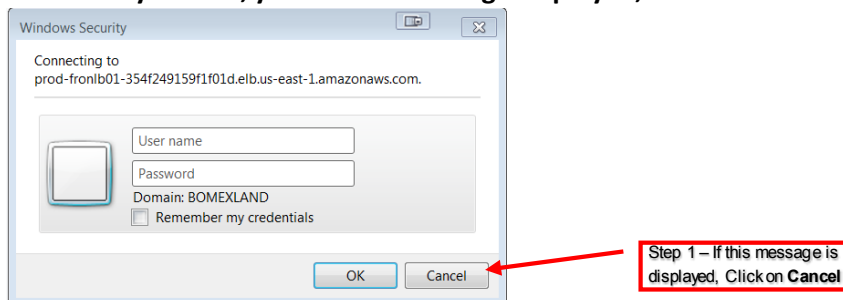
Windows Security

Connecting to prod-fronlb01-354f249159f1f01d.elb.us-east-1.amazonaws.com.

User name

Password

Domain: BOMEXLAND

Remember my credentials

OK

Cancel

Step 1 – If this message is displayed, Click on **Cancel**